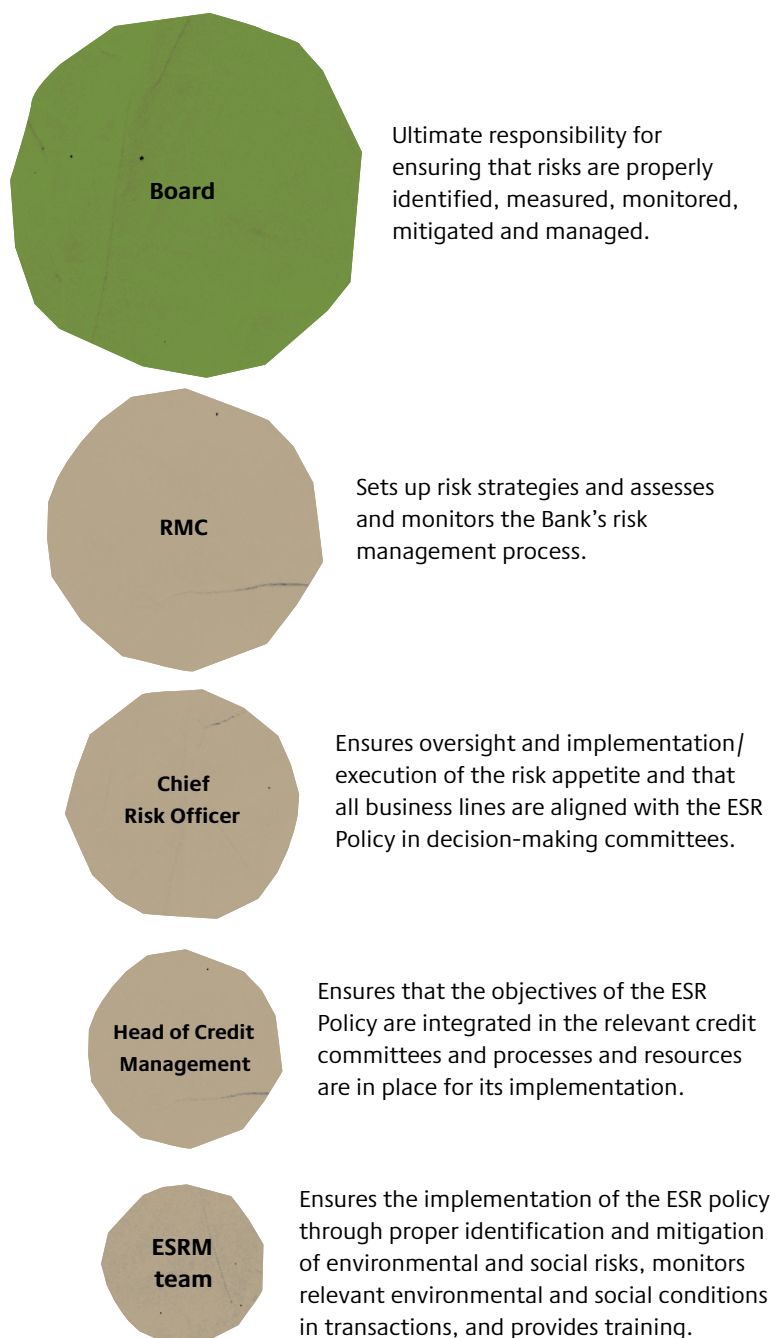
Board

Ultimate responsibility for ensuring that risks are properly identified, measured, monitored, mitigated and managed.

RMC

Sets up risk strategies and assesses and monitors the Bank's risk management process.

Chief Risk Officer

Ensures oversight and implementation/ execution of the risk appetite and that all business lines are aligned with the ESR Policy in decision-making committees.

Head of Credit Management

Ensures that the objectives of the ESR Policy are integrated in the relevant credit committees and processes and resources are in place for its implementation.

ESRM team

Ensures the implementation of the ESR policy through proper identification and mitigation of environmental and social risks, monitors relevant environmental and social conditions in transactions, and provides training.